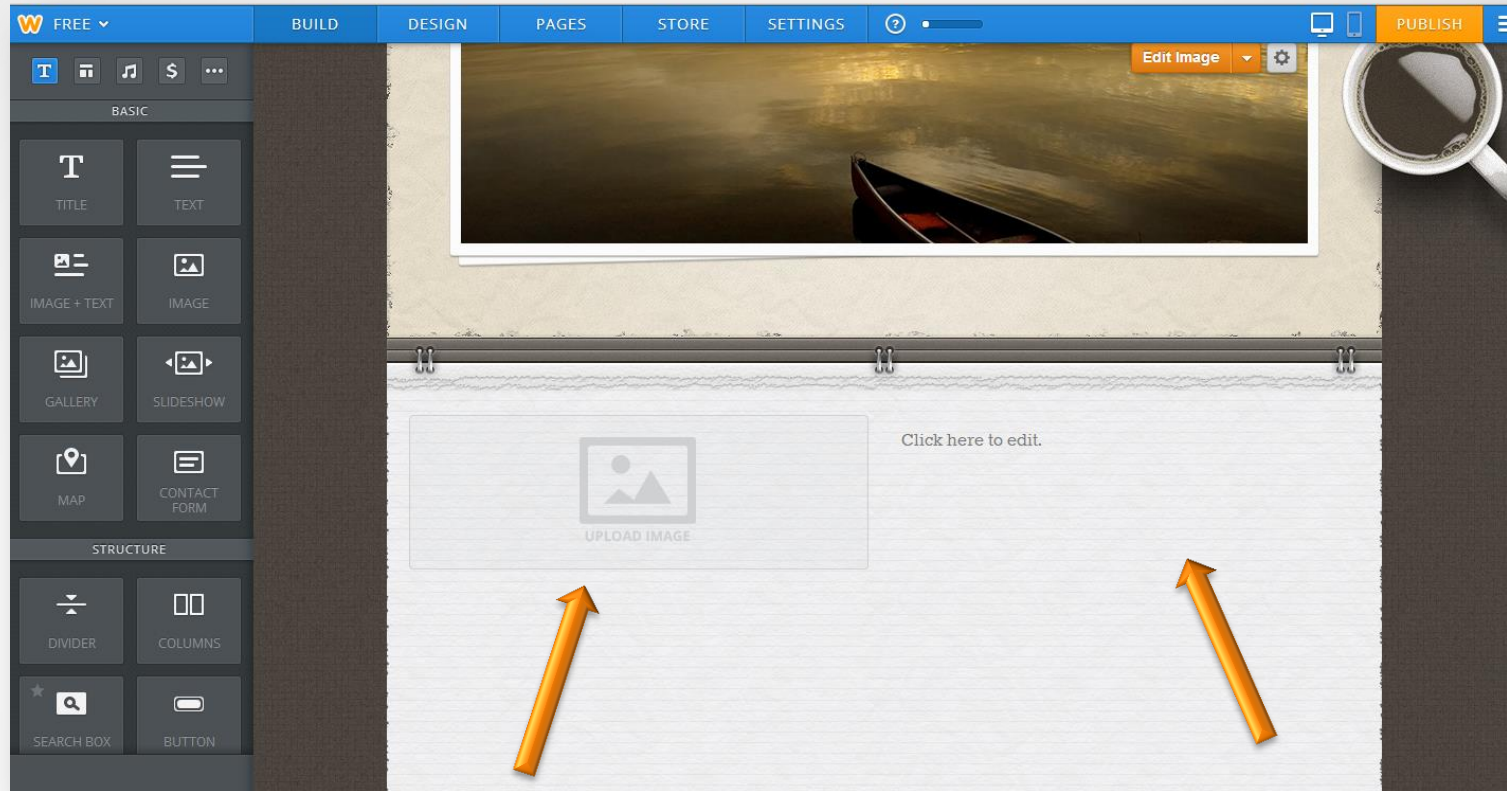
FREE

BUILD DESIGN PAGES STORE SETTINGS

PUBLISH

BASIC

TITLE

TEXT

IMAGE + TEXT

IMAGE

GALLERY

SLIDESHOW

MAP

CONTACT FORM

STRUCTURE

DIVIDER

COLUMNS

SEARCH BOX

BUTTON

Edit Image

UPLOAD IMAGE

Click here to edit.